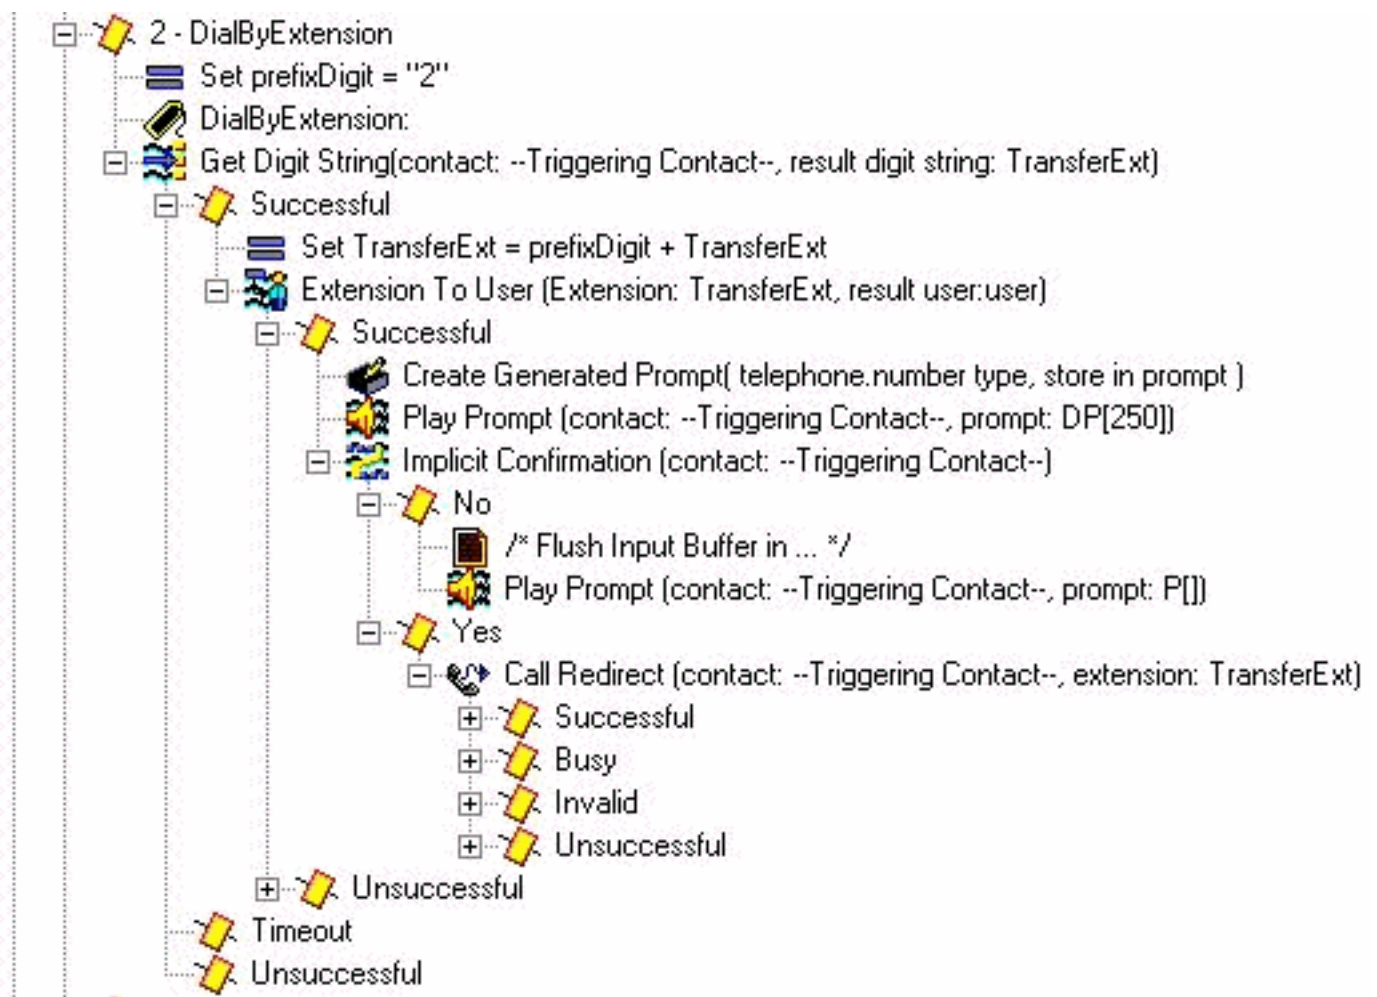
2 - DialByExtension
Set prefixDigit = "2"
DialByExtension:
Get Digit String(contact: --Triggering Contact--, result digit string: TransferExt)
Successful
Set TransferExt = prefixDigit + TransferExt
Extension To User (Extension: TransferExt, result user:user)
Successful
Create Generated Prompt( telephone.number type, store in prompt )
Play Prompt (contact: --Triggering Contact--, prompt: DP[250])
Implicit Confirmation (contact: --Triggering Contact--)
No
/* Flush Input Buffer in ... */
Play Prompt (contact: --Triggering Contact--, prompt: P[])
Yes
Call Redirect (contact: --Triggering Contact--, extension: TransferExt)
Successful
Busy
Invalid
Unsuccessful
Unsuccessful
Timeout
Unsuccessful